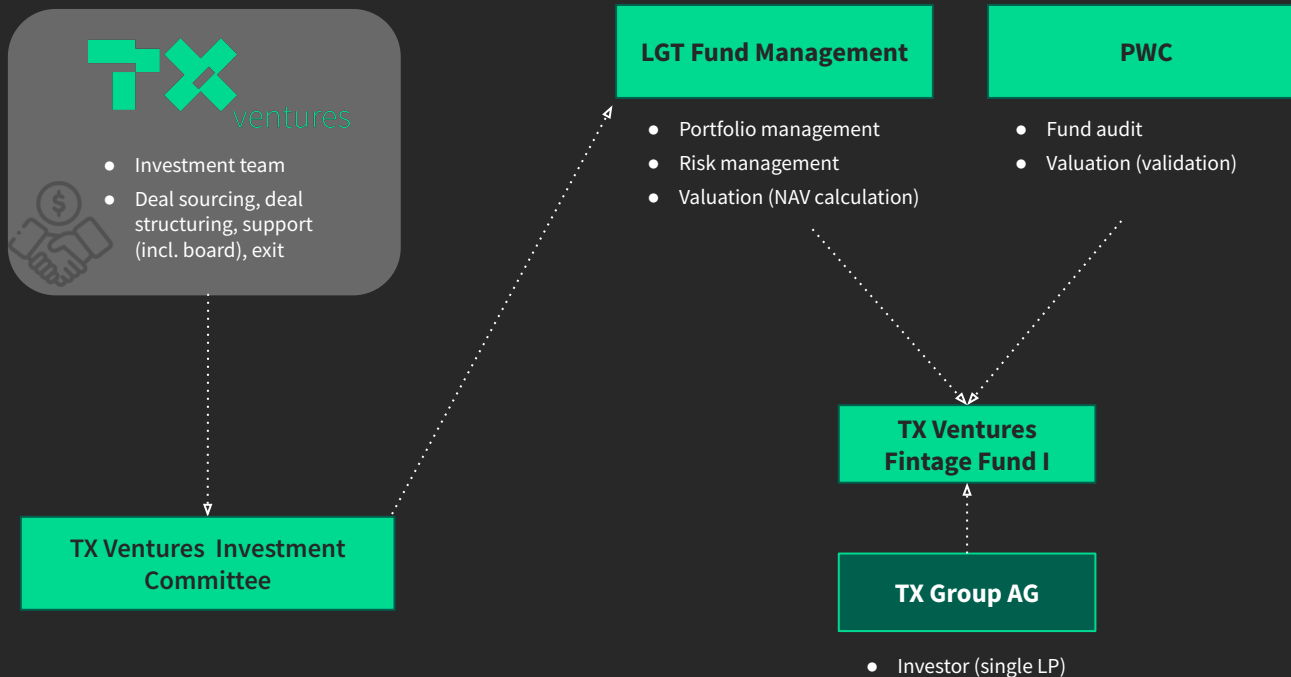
TX ventures

- Investment team
- Deal sourcing, deal structuring, support (incl. board), exit

$

LGT Fund Management

- Portfolio management
- Risk management
- Valuation (NAV calculation)

PWC

- Fund audit
- Valuation (validation)

TX Ventures Fintage Fund I

TX Ventures Investment Committee

TX Group AG

- Investor (single LP)